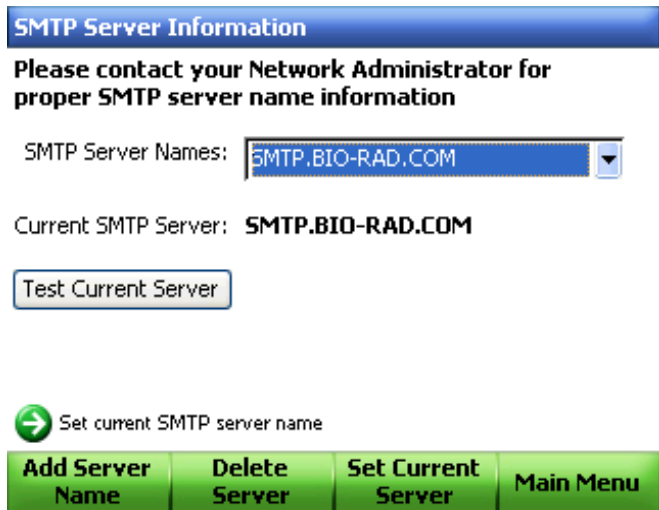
SMTP Server Information

Please contact your Network Administrator for proper SMTP server name information

SMTP Server Names: SMTP.BIO-RAD.COM

Current SMTP Server: SMTP.BIO-RAD.COM

Test Current Server

Set current SMTP server name

Add Server Name | Delete Server | Set Current Server | Main Menu